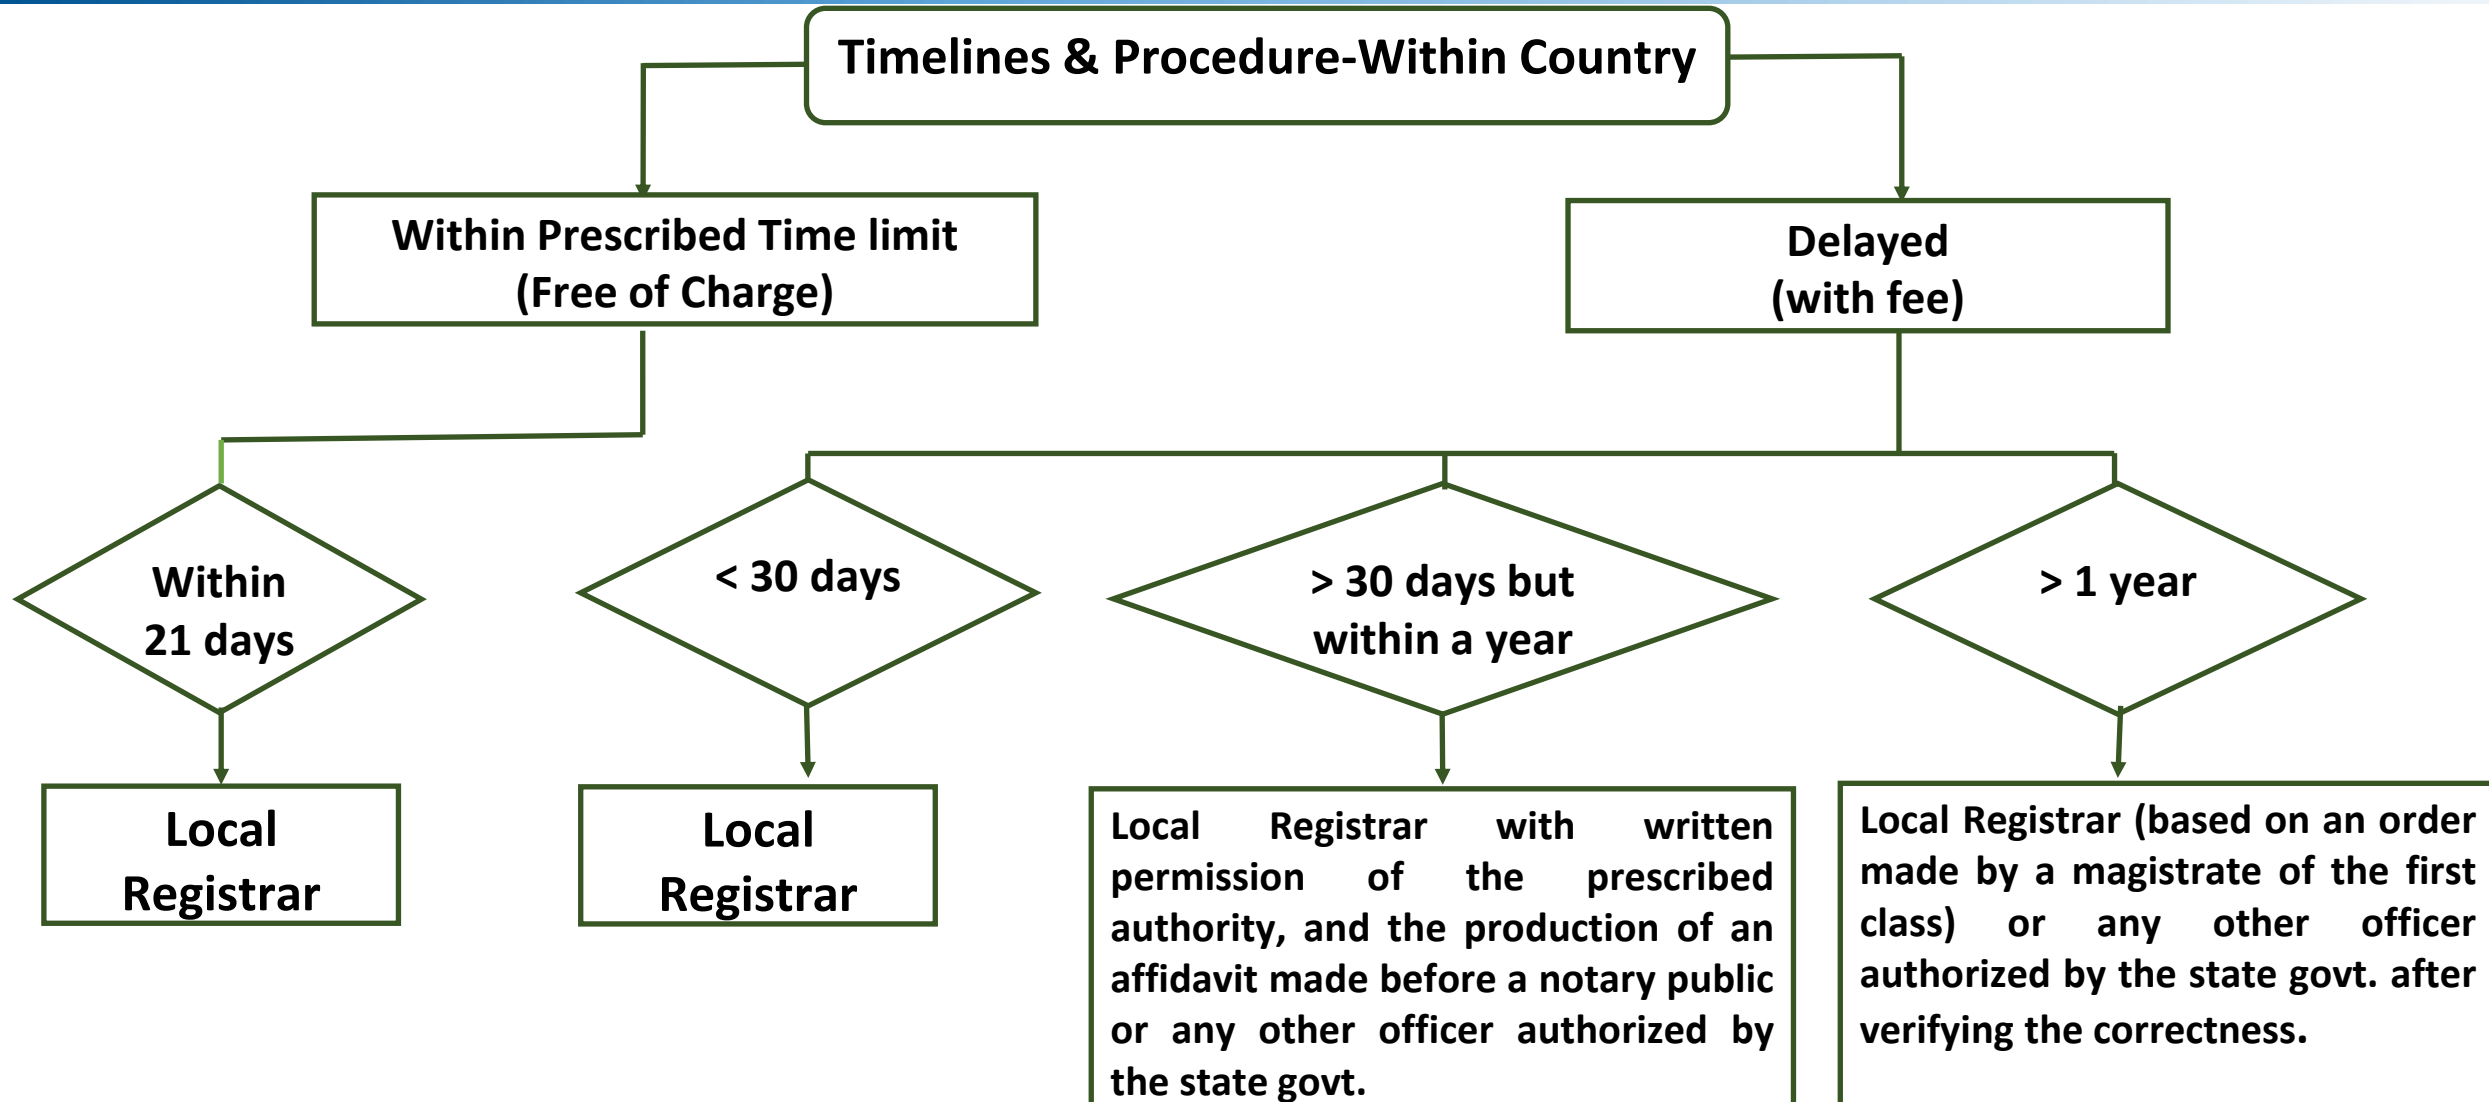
Timelines & Procedure-Within Country

Within Prescribed Time limit (Free of Charge)

Delayed (with fee)

Within 21 days

< 30 days

> 30 days but within a year

> 1 year

Local Registrar

Local Registrar

Local Registrar with written permission of the prescribed authority, and the production of an affidavit made before a notary public or any other officer authorized by the state govt.

Local Registrar (based on an order made by a magistrate of the first class) or any other officer authorized by the state govt. after verifying the correctness.